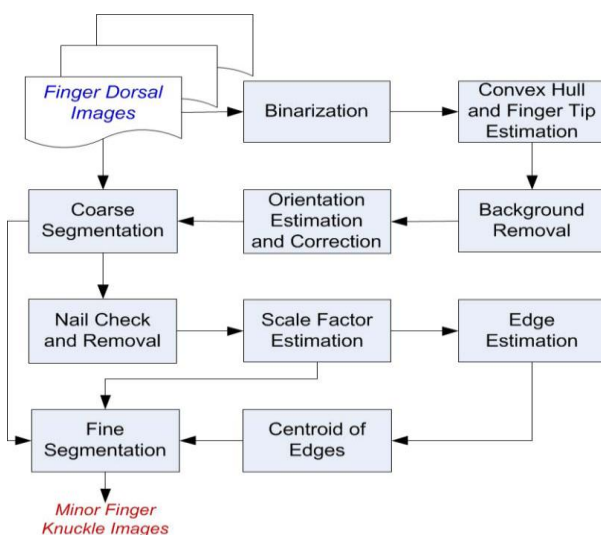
Finger Dorsal Images

Binarization

Convex Hull and Finger Tip Estimation

Coarse Segmentation

Orientation Estimation and Correction

Background Removal

Nail Check and Removal

Scale Factor Estimation

Edge Estimation

Fine Segmentation

Centroid of Edges

Minor Finger Knuckle Images